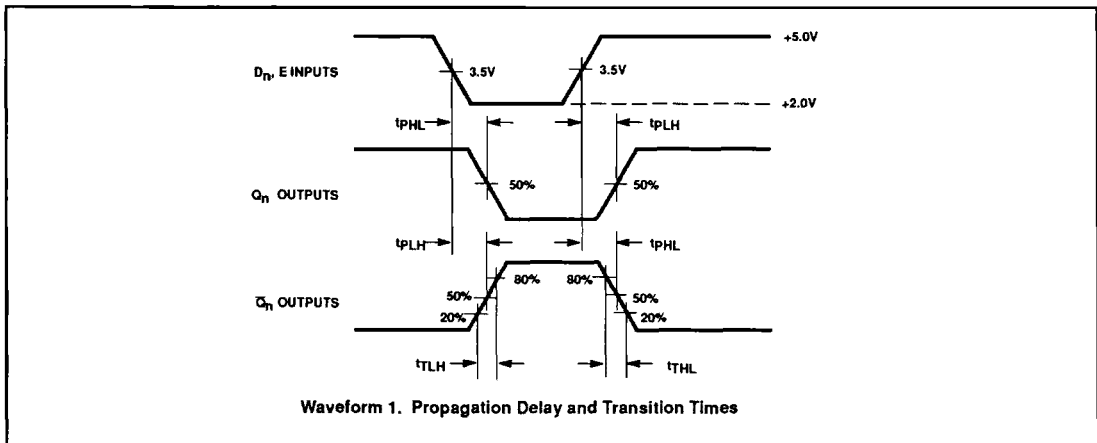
+5.0V

$D_n$, E INPUTS

3.5V

3.5V

+2.0V

$t_{PHL}$

$t_{PLH}$

$Q_n$ OUTPUTS

50%

50%

$t_{PLH}$

$t_{PHL}$

$\overline{Q}_n$ OUTPUTS

80%

80%

50%

20%

50%

20%

$t_{TLH}$

$t_{THL}$

Waveform 1. Propagation Delay and Transition Times